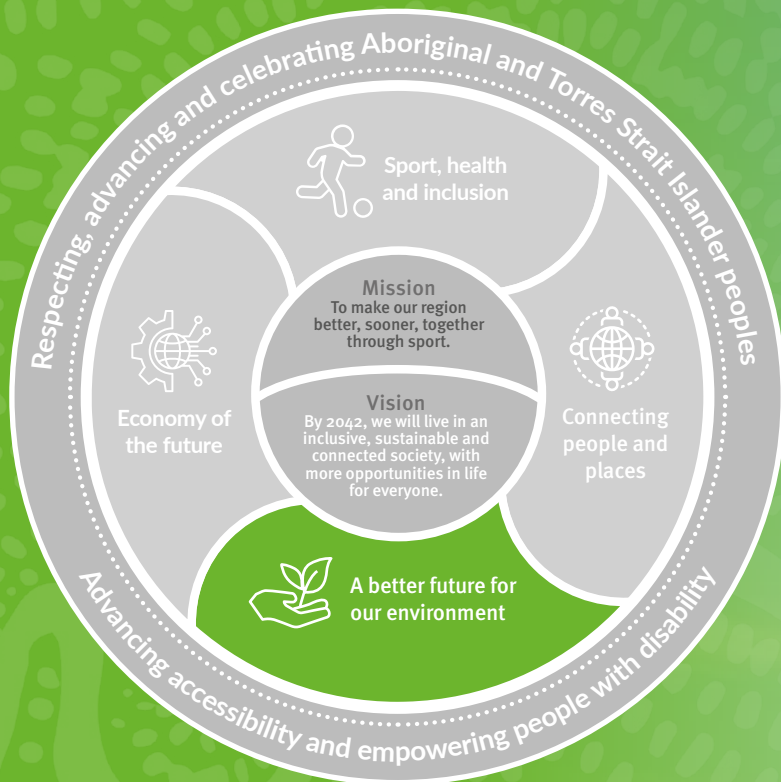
Respecting, advancing and celebrating Aboriginal and Torres Strait Islander peoples

Sport, health and inclusion

Mission
To make our region better, sooner, together through sport.

Vision
By 2042, we will live in an inclusive, sustainable and connected society, with more opportunities in life for everyone.

Economy of the future

Connecting people and places

A better future for our environment

Advancing accessibility and empowering people with disability